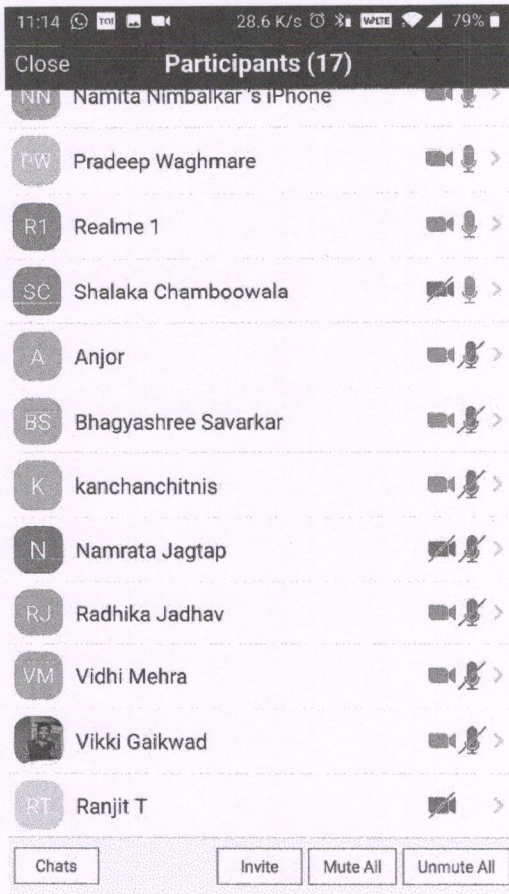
11:14 TOI 28.6 K/s VoLTE 79%

Close Participants (17)

NN Namita Nimbalkar's iPhone

PW Pradeep Waghmare

R1 Realme 1

SC Shalaka Chamboowala

A Anjor

BS Bhagyashree Savarkar

K kanchanchitnis

N Namrata Jagtap

RJ Radhika Jadhav

VM Vidhi Mehra

Vikki Gaikwad

RT Ranjit T

Chats Invite Mute All Unmute All